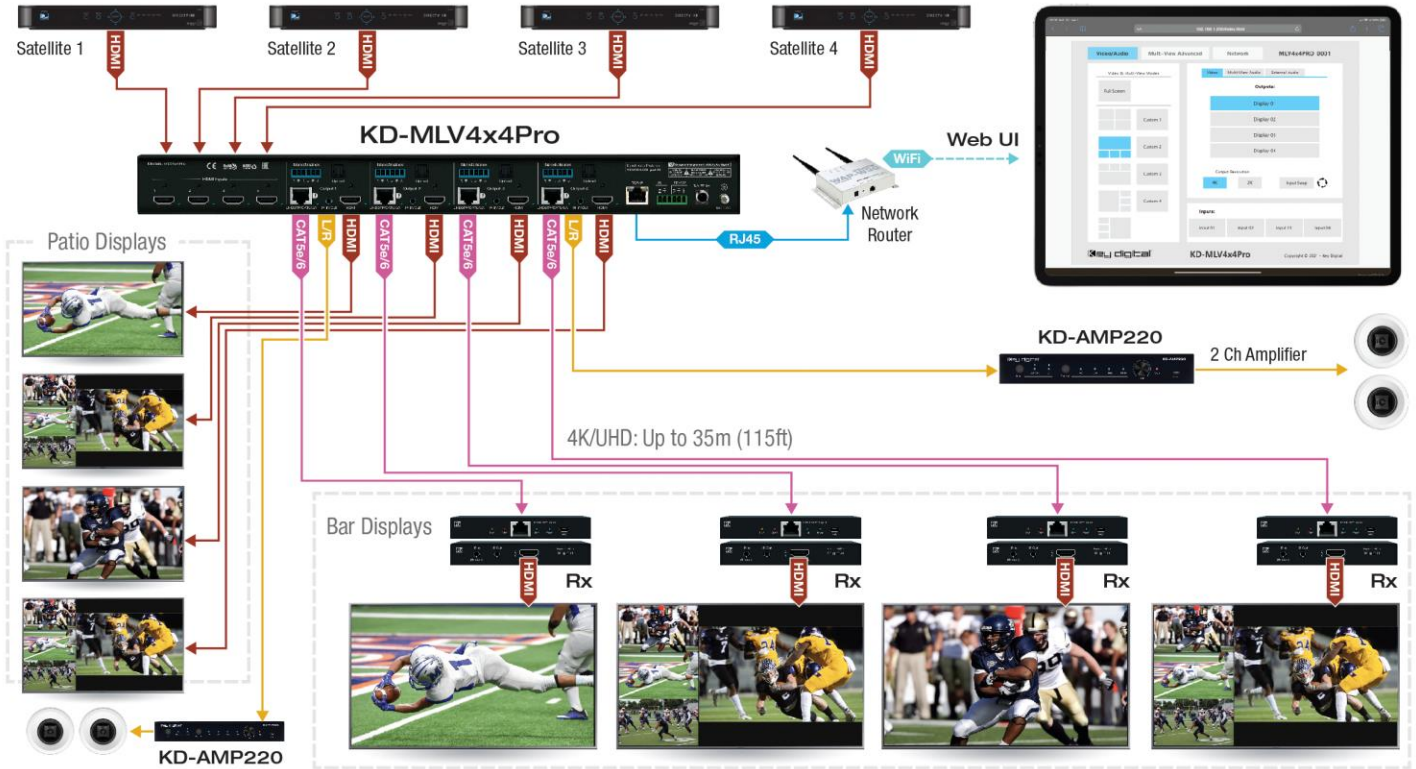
Satellite 1
HDMI
Satellite 2
HDMI
Satellite 3
HDMI
Satellite 4
HDMI

KD-MLV4x4Pro

WiFi
Web UI

Network Router

RJ45

Video/Audio Multi-View Advanced Network MLV4x4PRO-0001

Video & Multi-View Modes
Full Screen
Custom 1
Custom 2
Custom 3
Custom 4

Video Multi-View Audio External Audio
Outputs:
Display 0
Display 02
Display 03
Display 04
Output Resolution
4K 2K Input Swap

Inputs:
Input 01 Input 02 Input 03 Input 04

key digital KD-MLV4x4Pro

Patio Displays

CAT5e/6 L/R HDMI CAT5e/6 HDMI CAT5e/6 HDMI CAT5e/6 L/R HDMI

KD-AMP220
2 Ch Amplifier

4K/UHD: Up to 35m (115ft)

Bar Displays
HDMI Rx
HDMI Rx
HDMI Rx
HDMI Rx

KD-AMP220